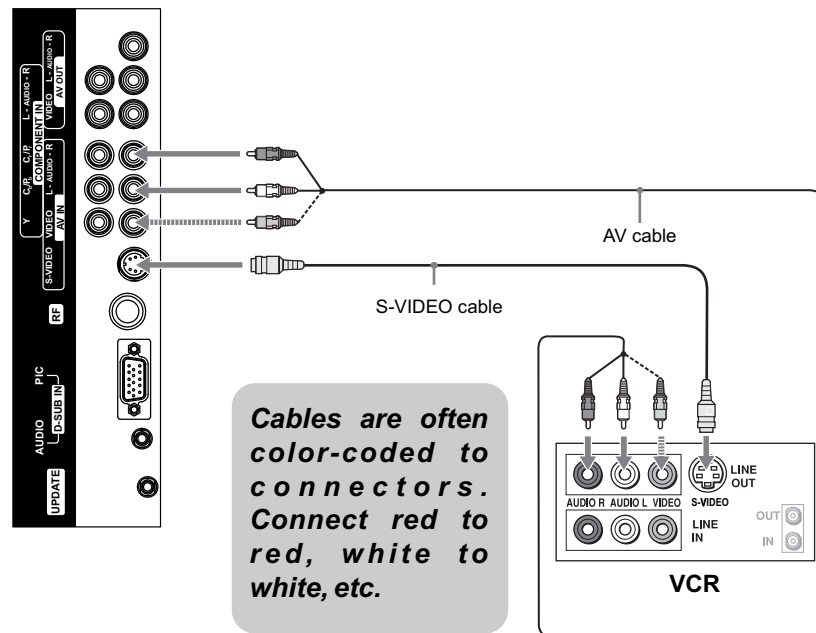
L - AUDIO - R
VIDEO L - AUDIO - R
AV OUT
Y $C_B/P_B$ $C_R/P_R$
COMPONENT IN
S-VIDEO VIDEO L - AUDIO - R
AV IN
RF
AUDIO PIC
D-SUB IN
UPDATE

AV cable

S-VIDEO cable

*Cables are often color-coded to connectors. Connect red to red, white to white, etc.*

AUDIO R AUDIO L VIDEO S-VIDEO
LINE OUT
LINE IN
OUT
IN
VCR